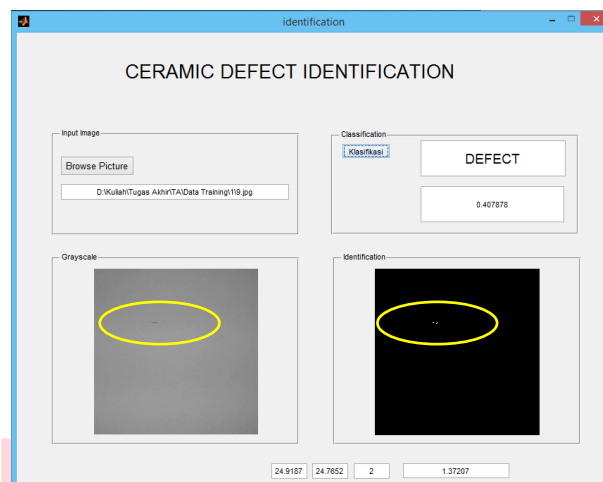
identification

CERAMIC DEFECT IDENTIFICATION

Input Image

Browse Picture

D:\Kuliah\Tugas Akhir\TA\Data Training\1\9.jpg

Classification

Klasifikasi

DEFECT

0.407878

Grayscale

Identification

24.9187

24.7652

2

1.37207